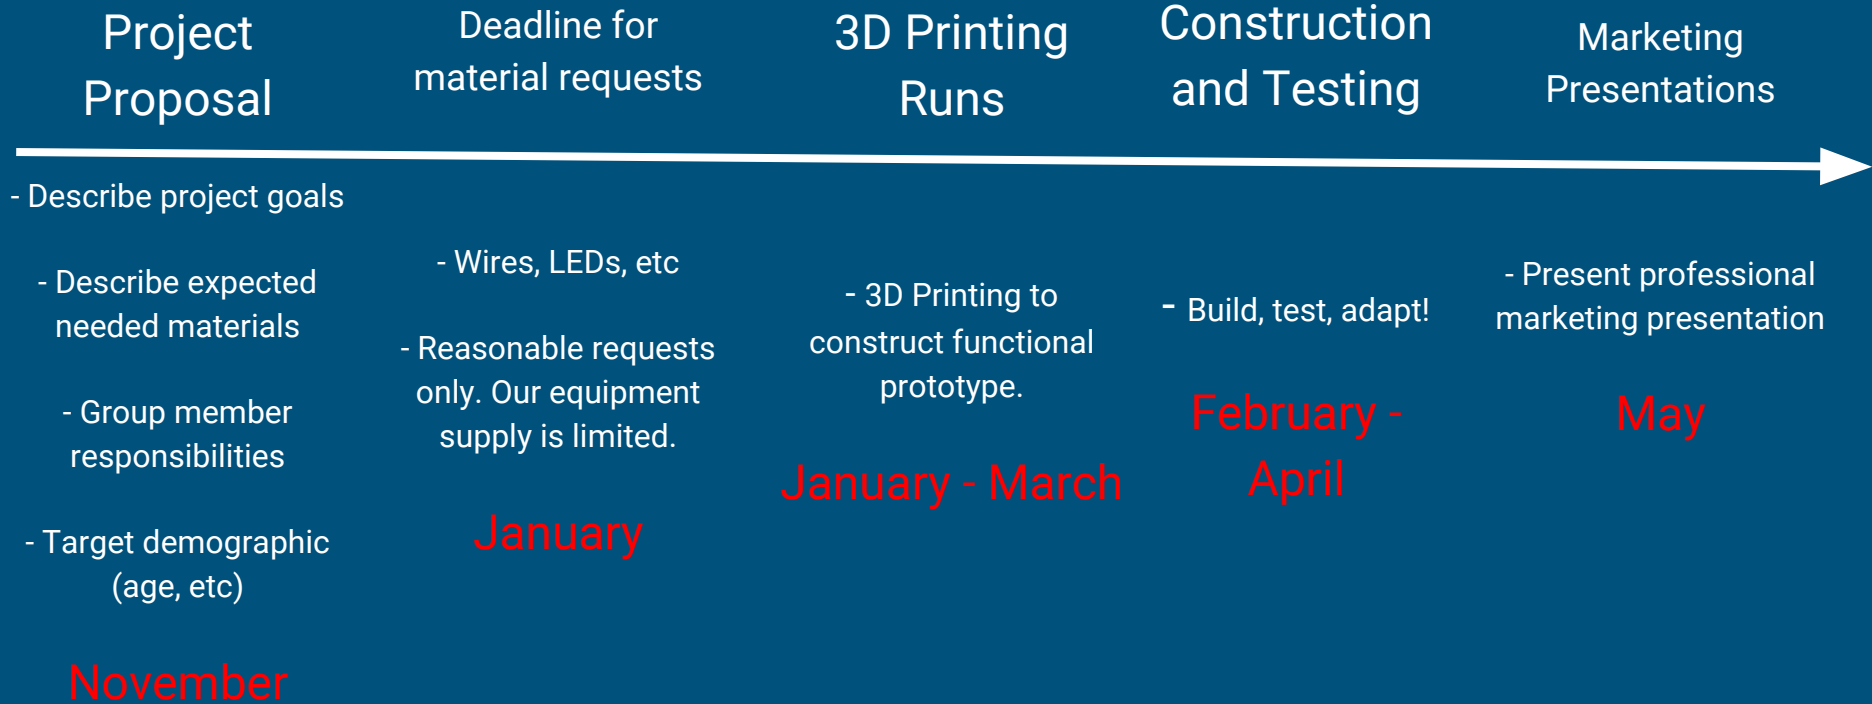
Project Proposal

- Describe project goals

- Describe expected needed materials

- Group member responsibilities

- Target demographic (age, etc)

November

Deadline for material requests

- Wires, LEDs, etc

- Reasonable requests only. Our equipment supply is limited.

January

3D Printing Runs

- 3D Printing to construct functional prototype.

January - March

Construction and Testing

- Build, test, adapt!

February - April

Marketing Presentations

- Present professional marketing presentation

May